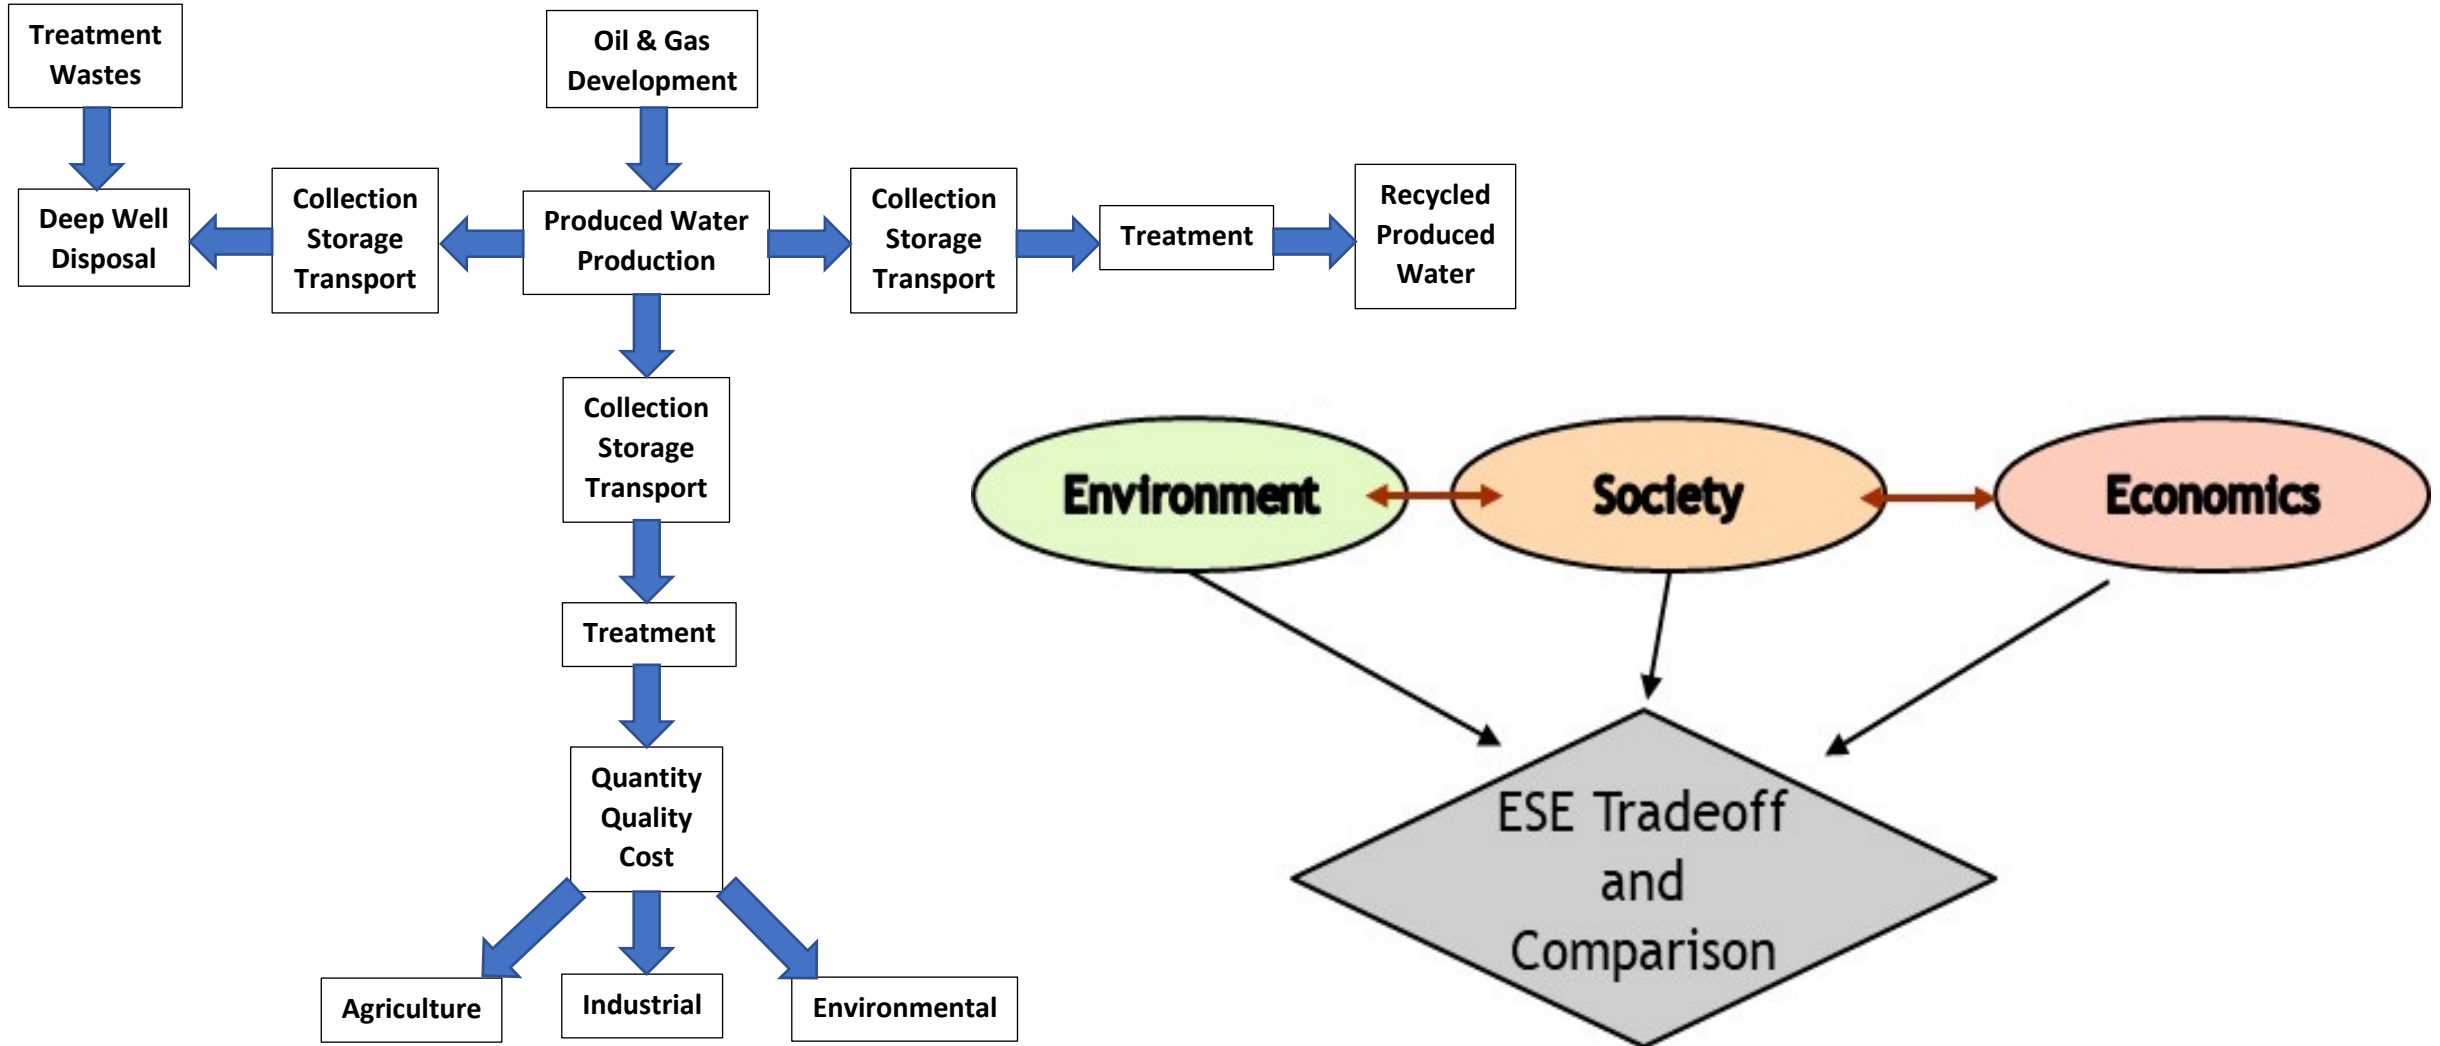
Treatment Wastes

Oil & Gas Development

Deep Well Disposal

Collection Storage Transport

Produced Water Production

Collection Storage Transport

Treatment

Recycled Produced Water

Collection Storage Transport

Treatment

Quantity Quality Cost

Agriculture

Industrial

Environmental

Environment

Society

Economics

ESE Tradeoff and Comparison